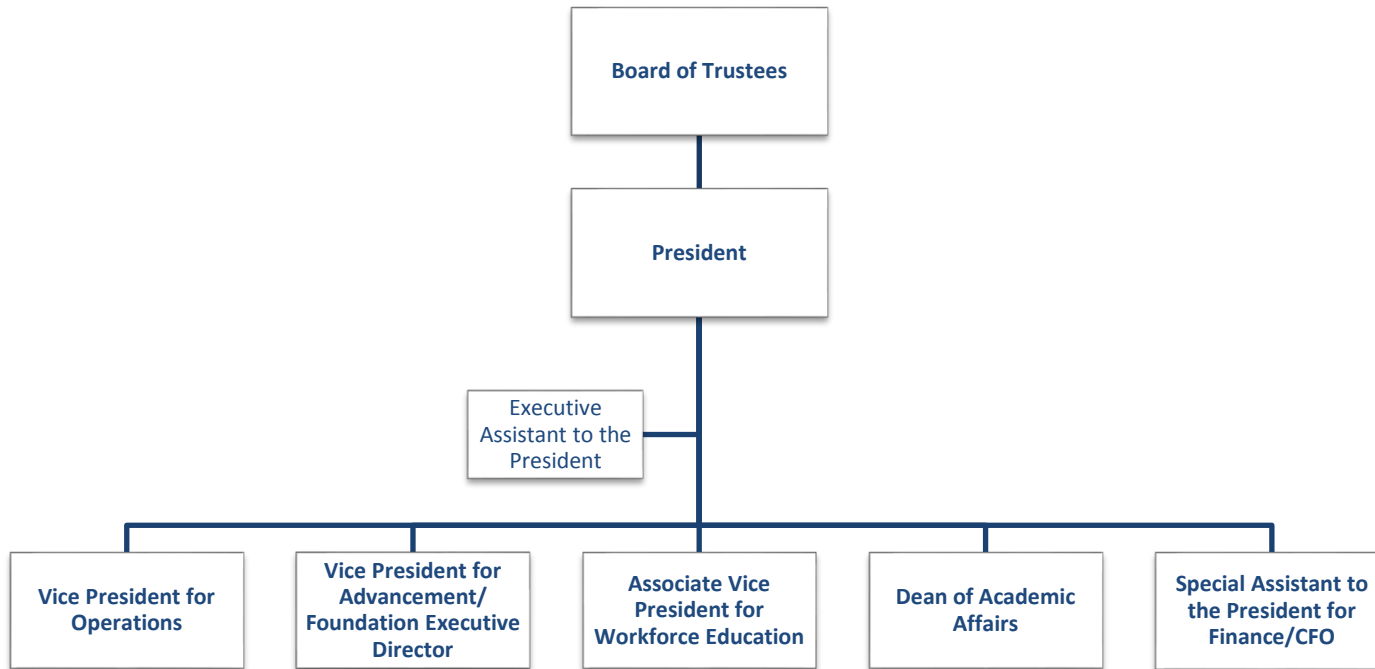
Board of Trustees

President

Executive Assistant to the President

Vice President for Operations

Vice President for Advancement/ Foundation Executive Director

Associate Vice President for Workforce Education

Dean of Academic Affairs

Special Assistant to the President for Finance/CFO